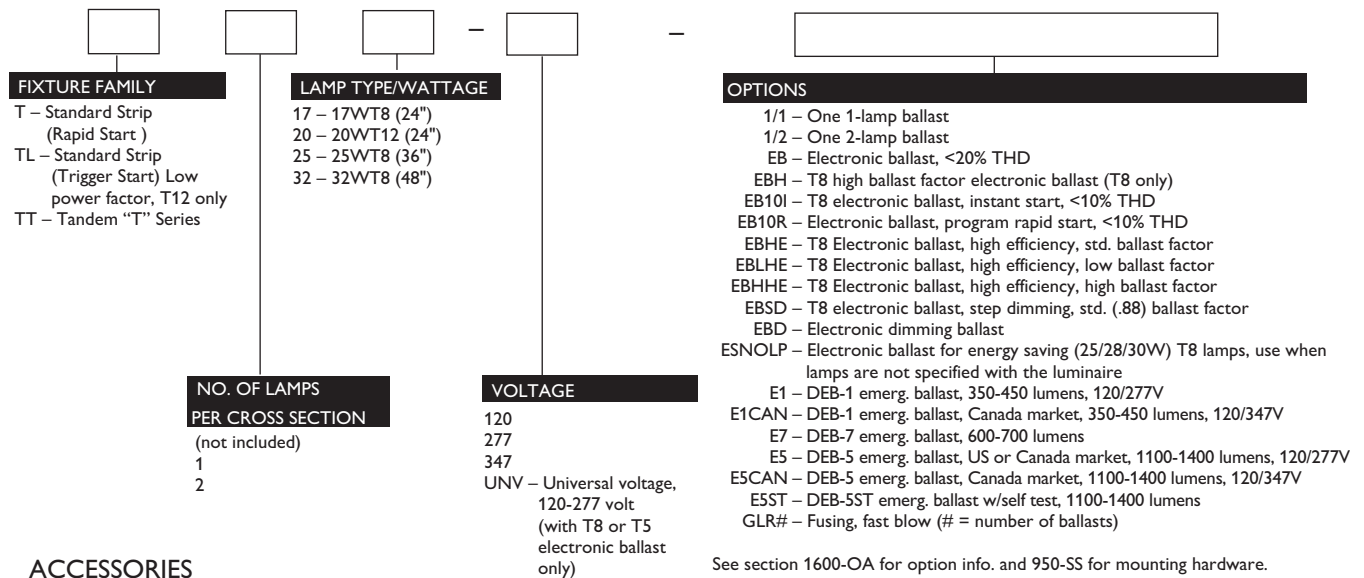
– –

FIXTURE FAMILY
T – Standard Strip (Rapid Start )
TL – Standard Strip (Trigger Start) Low power factor, T12 only
TT – Tandem "T" Series

LAMP TYPE/WATTAGE
17 – 17WT8 (24")
20 – 20WT12 (24")
25 – 25WT8 (36")
32 – 32WT8 (48")

NO. OF LAMPS PER CROSS SECTION
(not included)
1
2

VOLTAGE
120
277
347
UNV – Universal voltage, 120-277 volt (with T8 or T5 electronic ballast only)

OPTIONS
1/1 – One 1-lamp ballast
1/2 – One 2-lamp ballast
EB – Electronic ballast, <20% THD
EBH – T8 high ballast factor electronic ballast (T8 only)
EB10I – T8 electronic ballast, instant start, <10% THD
EB10R – Electronic ballast, program rapid start, <10% THD
EBHE – T8 Electronic ballast, high efficiency, std. ballast factor
EBLHE – T8 Electronic ballast, high efficiency, low ballast factor
EBHHE – T8 Electronic ballast, high efficiency, high ballast factor
EBSD – T8 electronic ballast, step dimming, std. (.88) ballast factor
EBD – Electronic dimming ballast
ESNOLP – Electronic ballast for energy saving (25/28/30W) T8 lamps, use when lamps are not specified with the luminaire
E1 – DEB-1 emerg. ballast, 350-450 lumens, 120/277V
E1CAN – DEB-1 emerg. ballast, Canada market, 350-450 lumens, 120/347V
E7 – DEB-7 emerg. ballast, 600-700 lumens
E5 – DEB-5 emerg. ballast, US or Canada market, 1100-1400 lumens, 120/277V
E5CAN – DEB-5 emerg. ballast, Canada market, 1100-1400 lumens, 120/347V
E5ST – DEB-5ST emerg. ballast w/self test, 1100-1400 lumens
GLR# – Fusing, fast blow (# = number of ballasts)

See section 1600-OA for option info. and 950-SS for mounting hardware.

ACCESSORIES